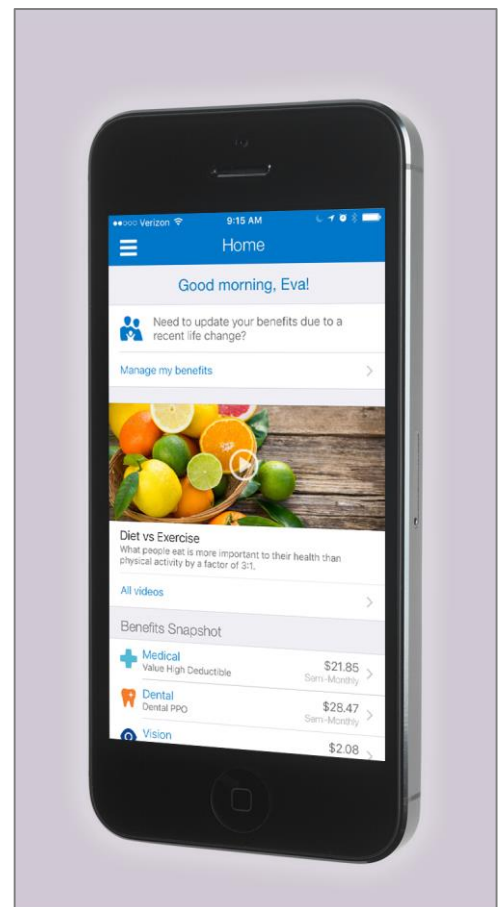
●●○○○ Verizon 9:15 AM

Home

Good morning, Eva!

Need to update your benefits due to a recent life change?

Manage my benefits

Diet vs Exercise

What people eat is more important to their health than physical activity by a factor of 3:1.

All videos

Benefits Snapshot

Medical
Value High Deductible
$21.85
Semi-Monthly

Dental
Dental PPO
$28.47
Semi-Monthly

Vision
$2.08